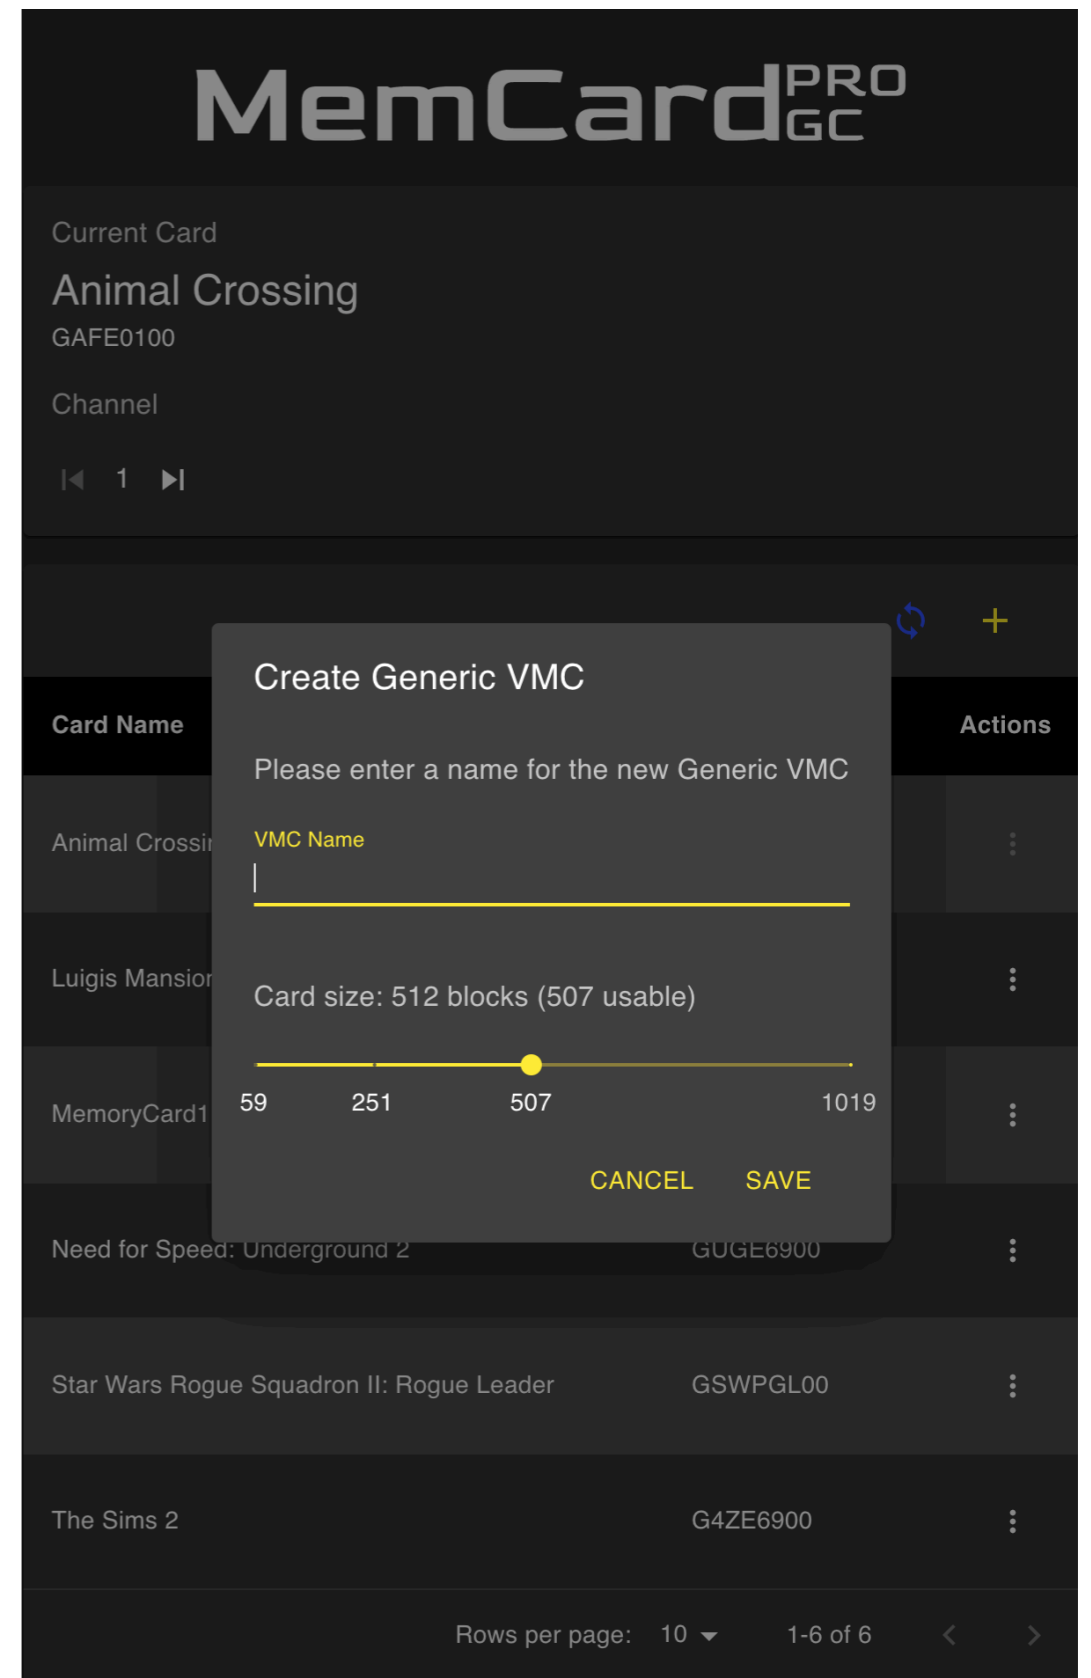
MemCard PRO GC

Current Card
Animal Crossing
GAFE0100

Channel

1

+

Card Name

Actions

Animal Crossi

Luigis Mansion

MemoryCard1

Need for Speed: Underground 2 GUGE6900

Star Wars Rogue Squadron II: Rogue Leader GSWPGL00

The Sims 2 G4ZE6900

Create Generic VMC

Please enter a name for the new Generic VMC

VMC Name

Card size: 512 blocks (507 usable)

59 251 507 1019

CANCEL SAVE

Rows per page: 10 1-6 of 6